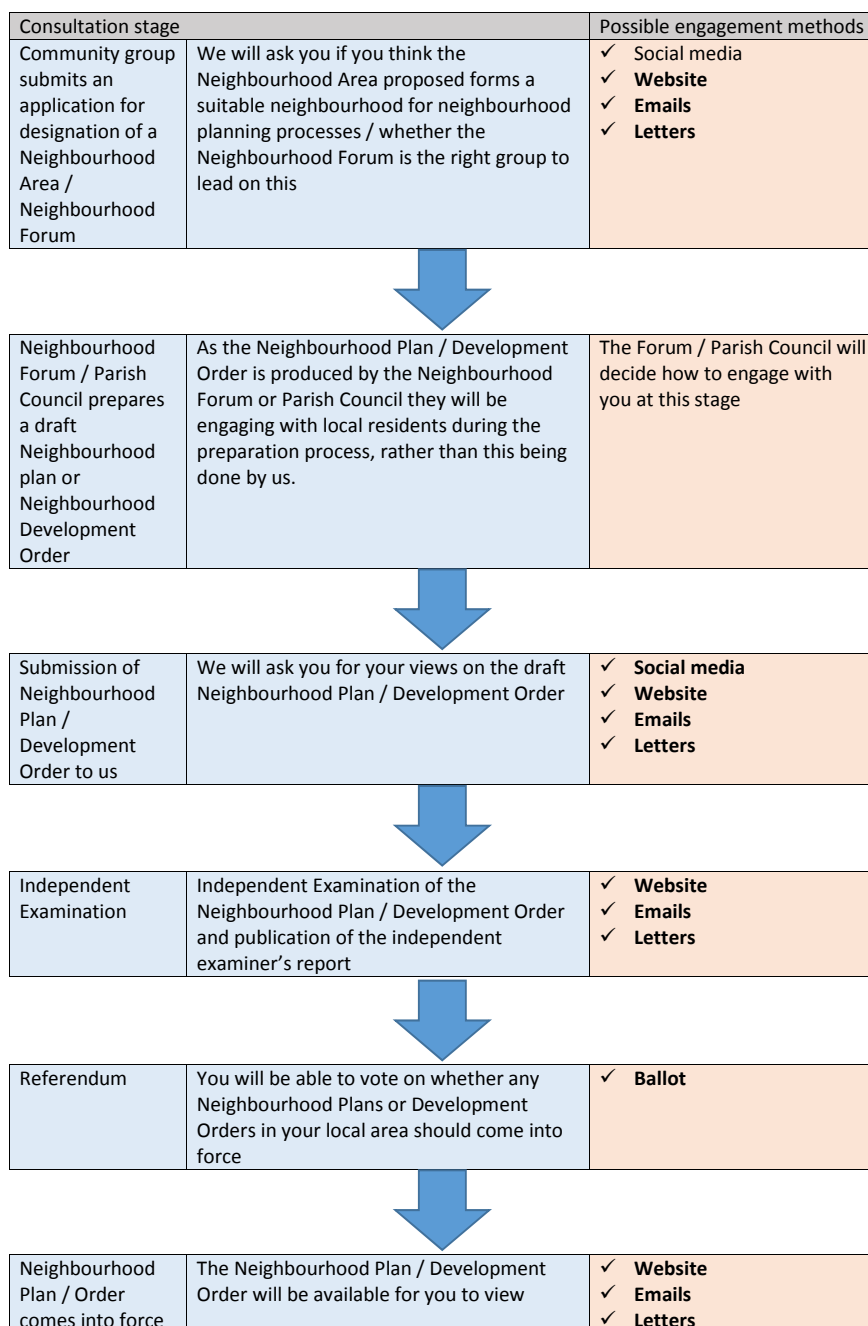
| Consultation stage | | Possible engagement methods |
|---|---|---|
| Community group submits an application for designation of a Neighbourhood Area / Neighbourhood Forum | We will ask you if you think the Neighbourhood Area proposed forms a suitable neighbourhood for neighbourhood planning processes / whether the Neighbourhood Forum is the right group to lead on this | ✓ Social media ✓ **Website** ✓ **Emails** ✓ **Letters** |

| | | |
|---|---|---|
| Neighbourhood Forum / Parish Council prepares a draft Neighbourhood plan or Neighbourhood Development Order | As the Neighbourhood Plan / Development Order is produced by the Neighbourhood Forum or Parish Council they will be engaging with local residents during the preparation process, rather than this being done by us. | The Forum / Parish Council will decide how to engage with you at this stage |

| | | |
|---|---|---|
| Submission of Neighbourhood Plan / Development Order to us | We will ask you for your views on the draft Neighbourhood Plan / Development Order | ✓ **Social media** ✓ **Website** ✓ **Emails** ✓ **Letters** |

| | | |
|---|---|---|
| Independent Examination | Independent Examination of the Neighbourhood Plan / Development Order and publication of the independent examiner's report | ✓ **Website** ✓ **Emails** ✓ **Letters** |

| | | |
|---|---|---|
| Referendum | You will be able to vote on whether any Neighbourhood Plans or Development Orders in your local area should come into force | ✓ **Ballot** |

| | | |
|---|---|---|
| Neighbourhood Plan / Order comes into force | The Neighbourhood Plan / Development Order will be available for you to view | ✓ **Website** ✓ **Emails** ✓ **Letters** |